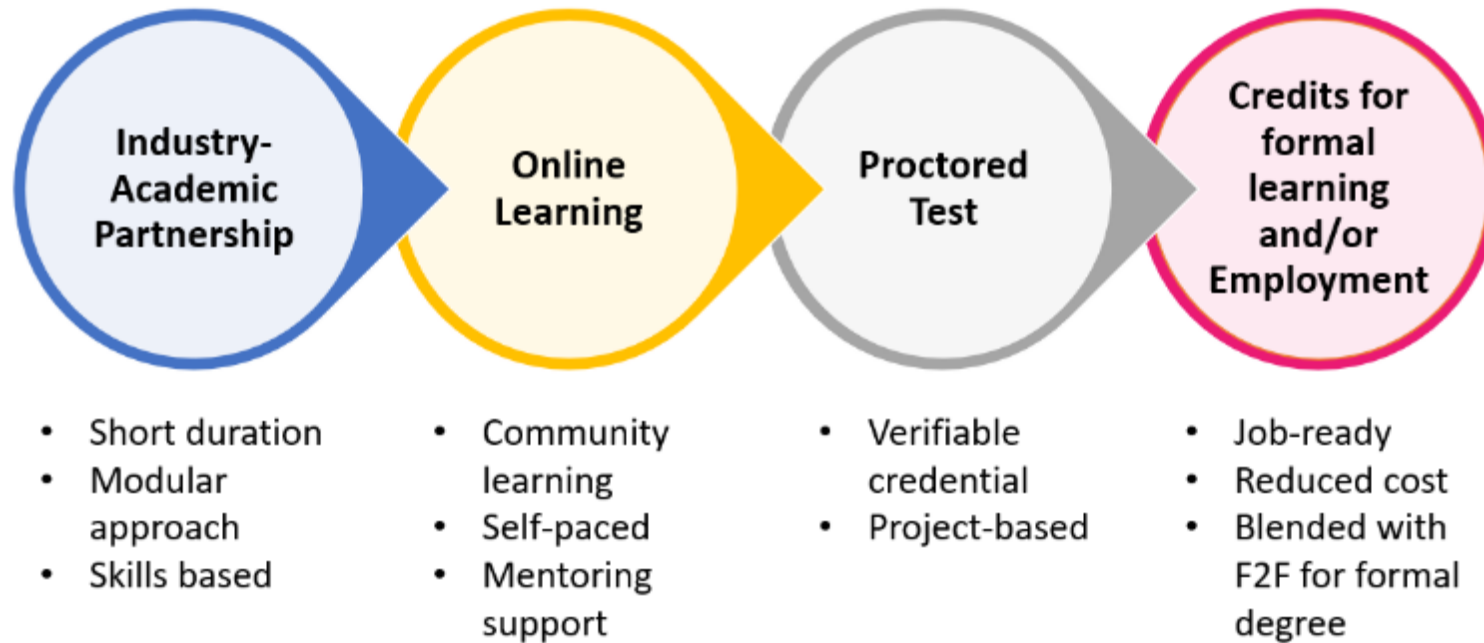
Industry-Academic Partnership

Online Learning

Proctored Test

Credits for formal learning and/or Employment

- Short duration
- Modular approach
- Skills based

- Community learning
- Self-paced
- Mentoring support

- Verifiable credential
- Project-based

- Job-ready
- Reduced cost
- Blended with F2F for formal degree